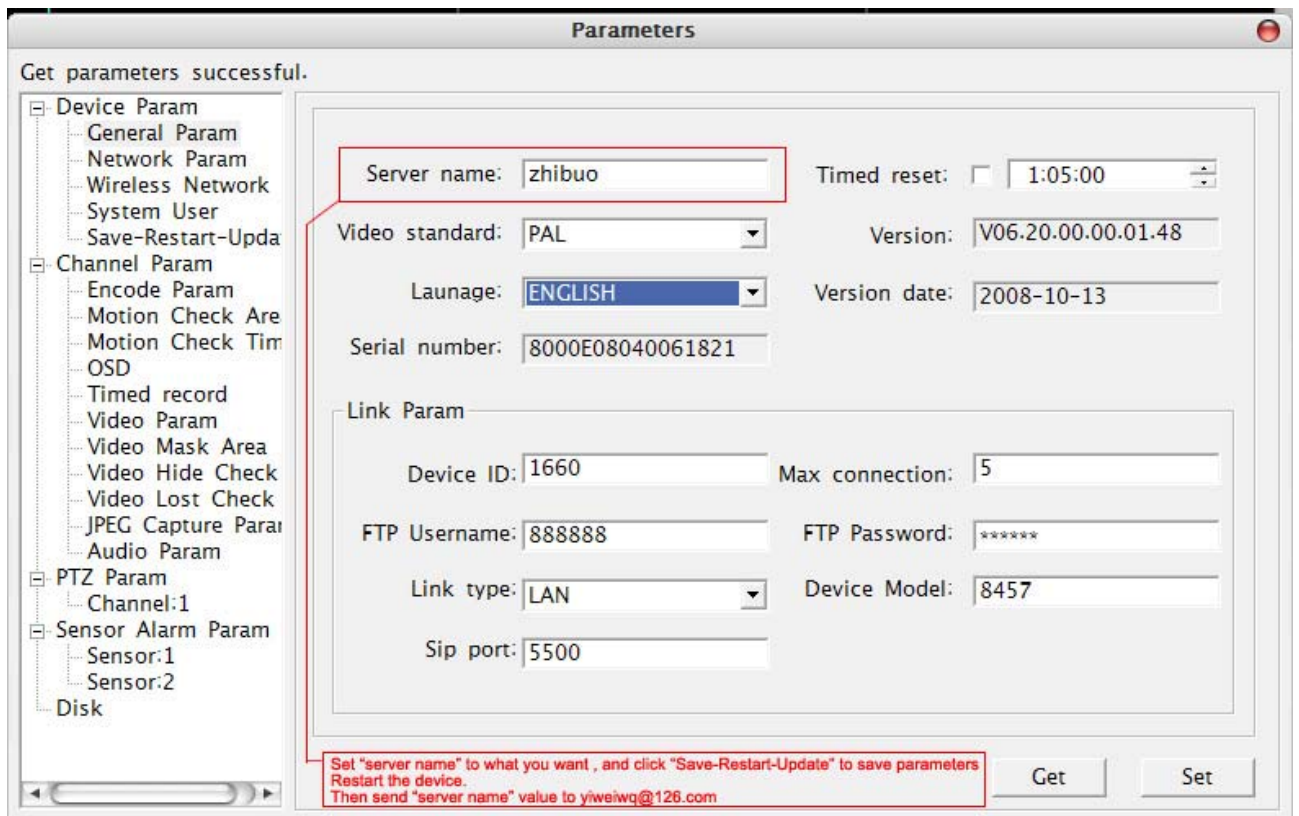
Parameters

Get parameters successful.

Device Param
General Param
Network Param
Wireless Network
System User
Save-Restart-Upda
Channel Param
Encode Param
Motion Check Are
Motion Check Tim
OSD
Timed record
Video Param
Video Mask Area
Video Hide Check
Video Lost Check
JPEG Capture Parai
Audio Param
PTZ Param
Channel:1
Sensor Alarm Param
Sensor:1
Sensor:2
Disk

Server name: zhibuo
Timed reset: 1:05:00
Video standard: PAL
Version: V06.20.00.00.01.48
Launage: ENGLISH
Version date: 2008-10-13
Serial number: 8000E08040061821

Link Param
Device ID: 1660
Max connection: 5
FTP Username: 888888
FTP Password: ******
Link type: LAN
Device Model: 8457
Sip port: 5500

Set "server name" to what you want , and click "Save-Restart-Update" to save parameters
Restart the device.
Then send "server name" value to yiweiwq@126.com

Get
Set